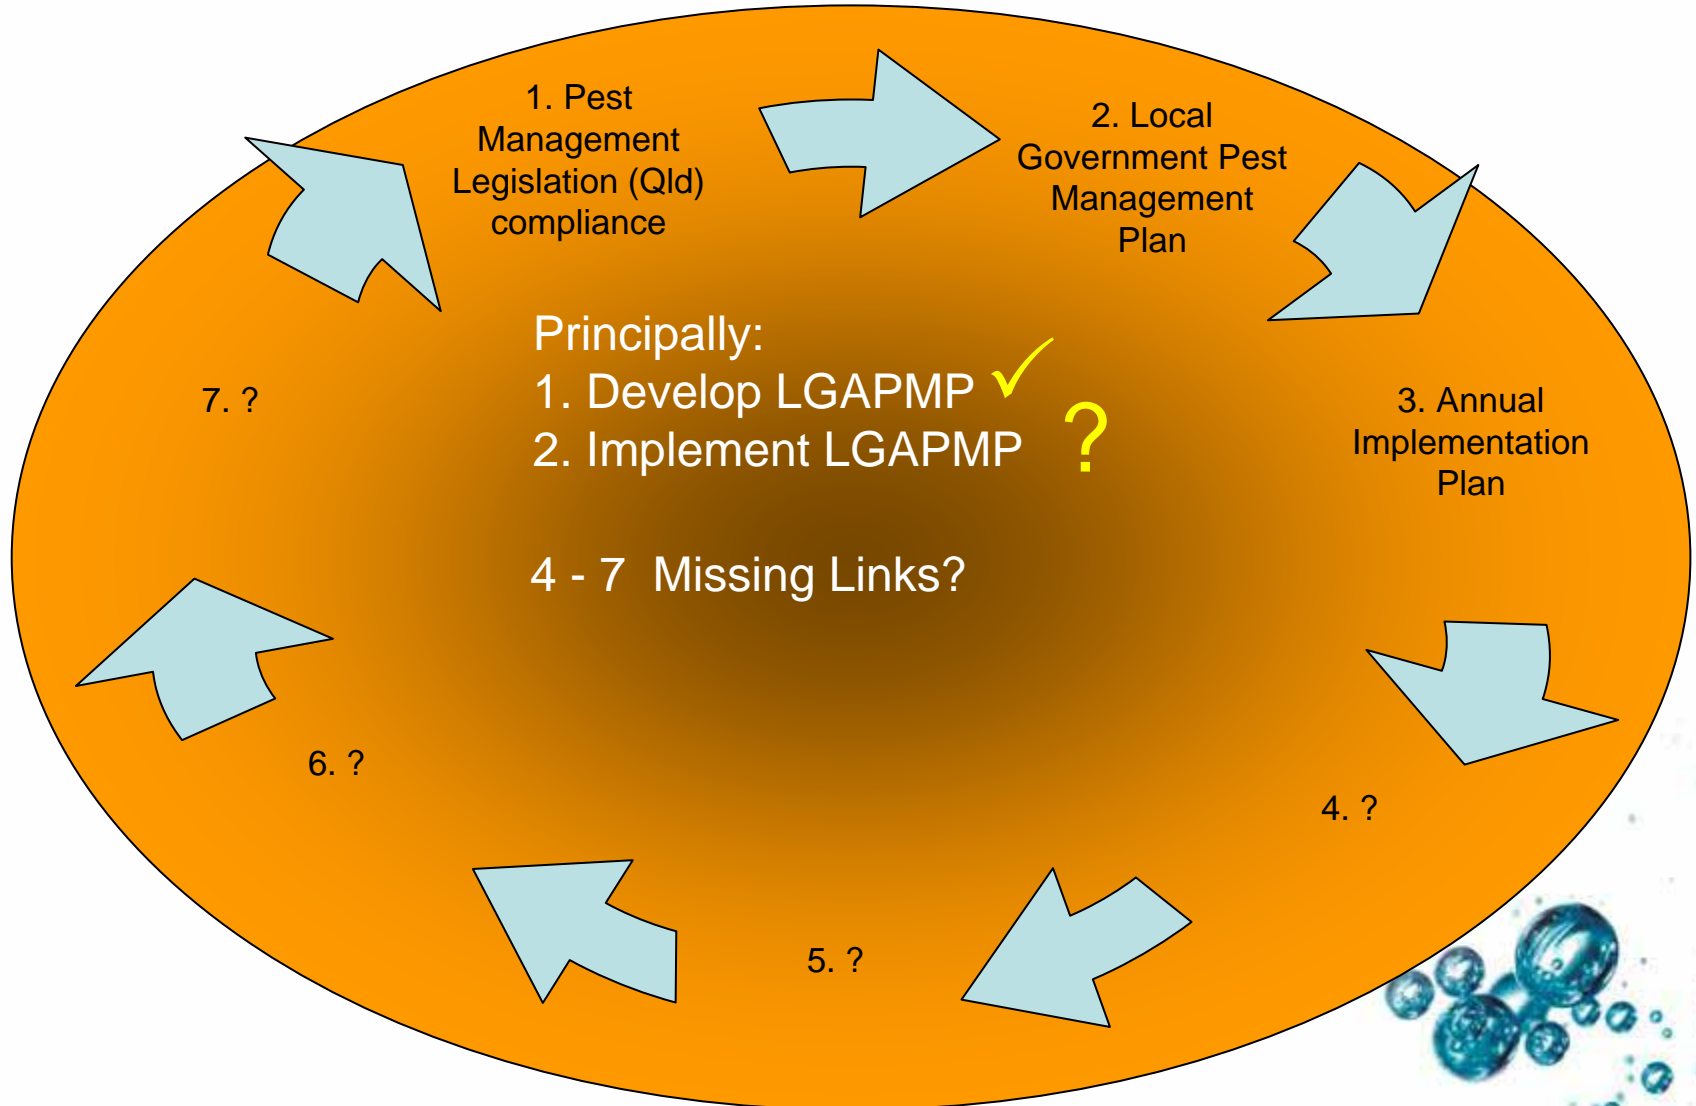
1. Pest Management Legislation (Qld) compliance

2. Local Government Pest Management Plan

3. Annual Implementation Plan

4. ?

5. ?

6. ?

7. ?

Principally:
1. Develop LGAPMP ✓
2. Implement LGAPMP ?

4 - 7 Missing Links?